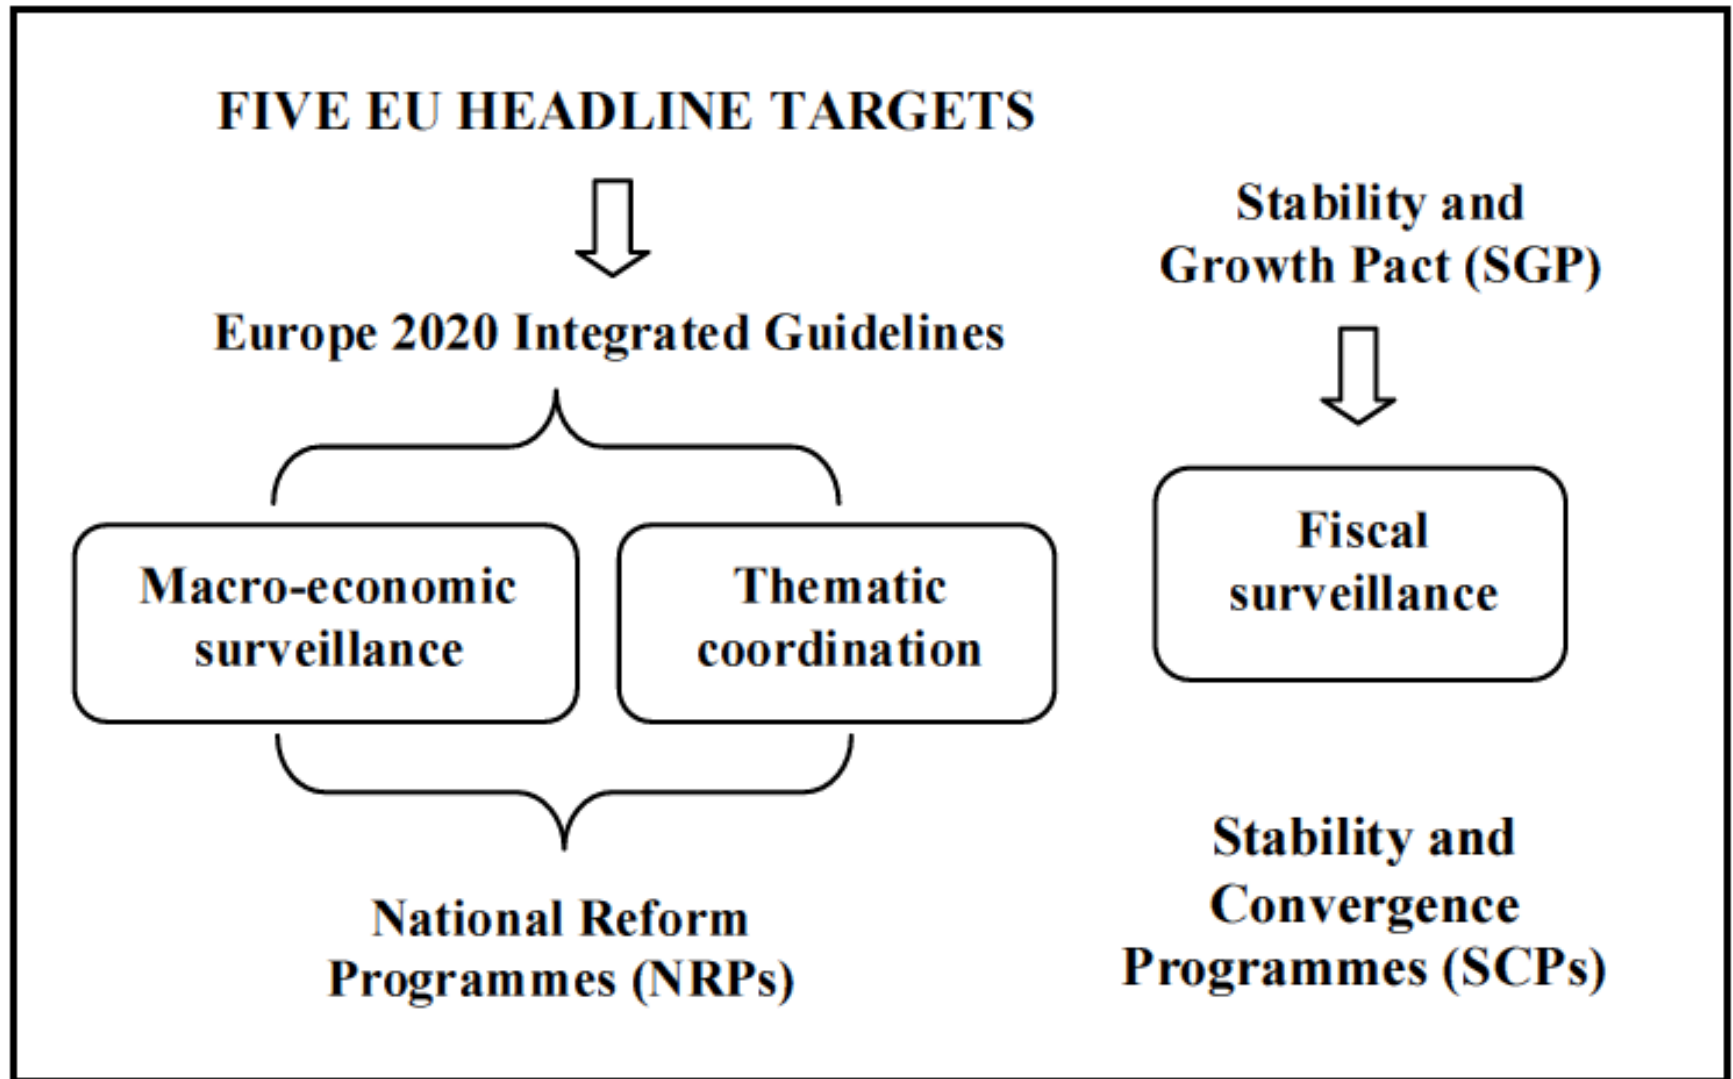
FIVE EU HEADLINE TARGETS

Stability and Growth Pact (SGP)

Europe 2020 Integrated Guidelines

Fiscal surveillance

Macro-economic surveillance

Thematic coordination

Stability and Convergence Programmes (SCPs)

National Reform Programmes (NRPs)